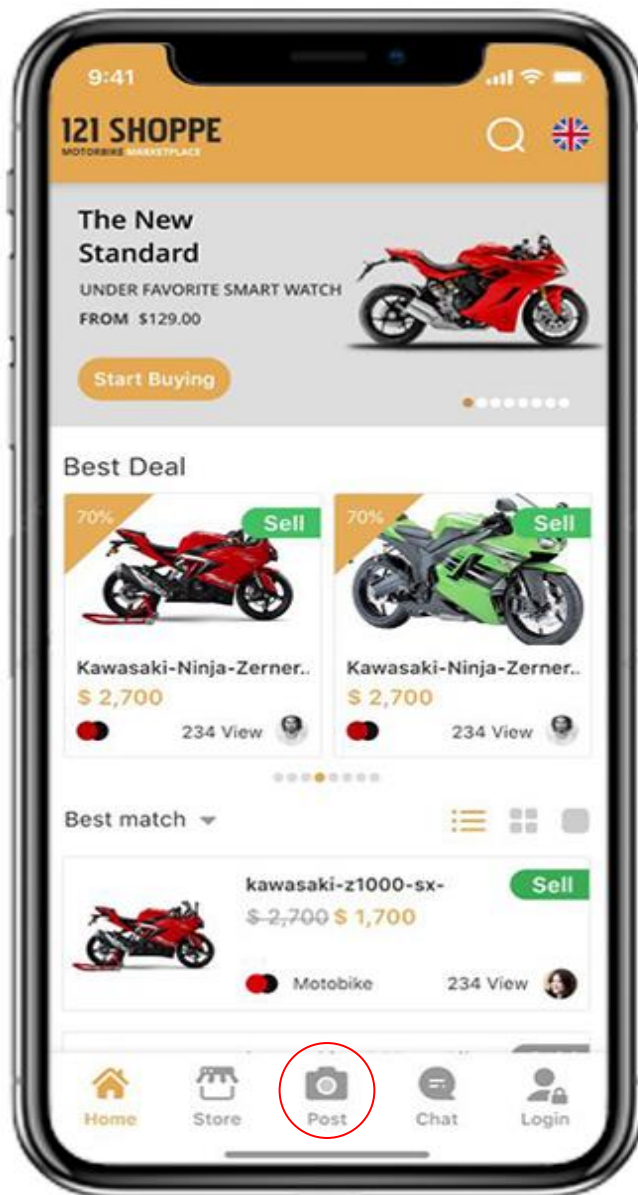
9:41

121 SHOPPE
MOTORBIKE MARKETPLACE

The New Standard
UNDER FAVORITE SMART WATCH
FROM $129.00

Start Buying

Best Deal

70%
Sell
Kawasaki-Ninja-Zerner..
$ 2,700
234 View

70%
Sell
Kawasaki-Ninja-Zerner..
$ 2,700
234 View

Best match

kawasaki-z1000-sx-
Sell
~~$ 2,700~~ $ 1,700
Motobike
234 View

Home
Store
Post
Chat
Login